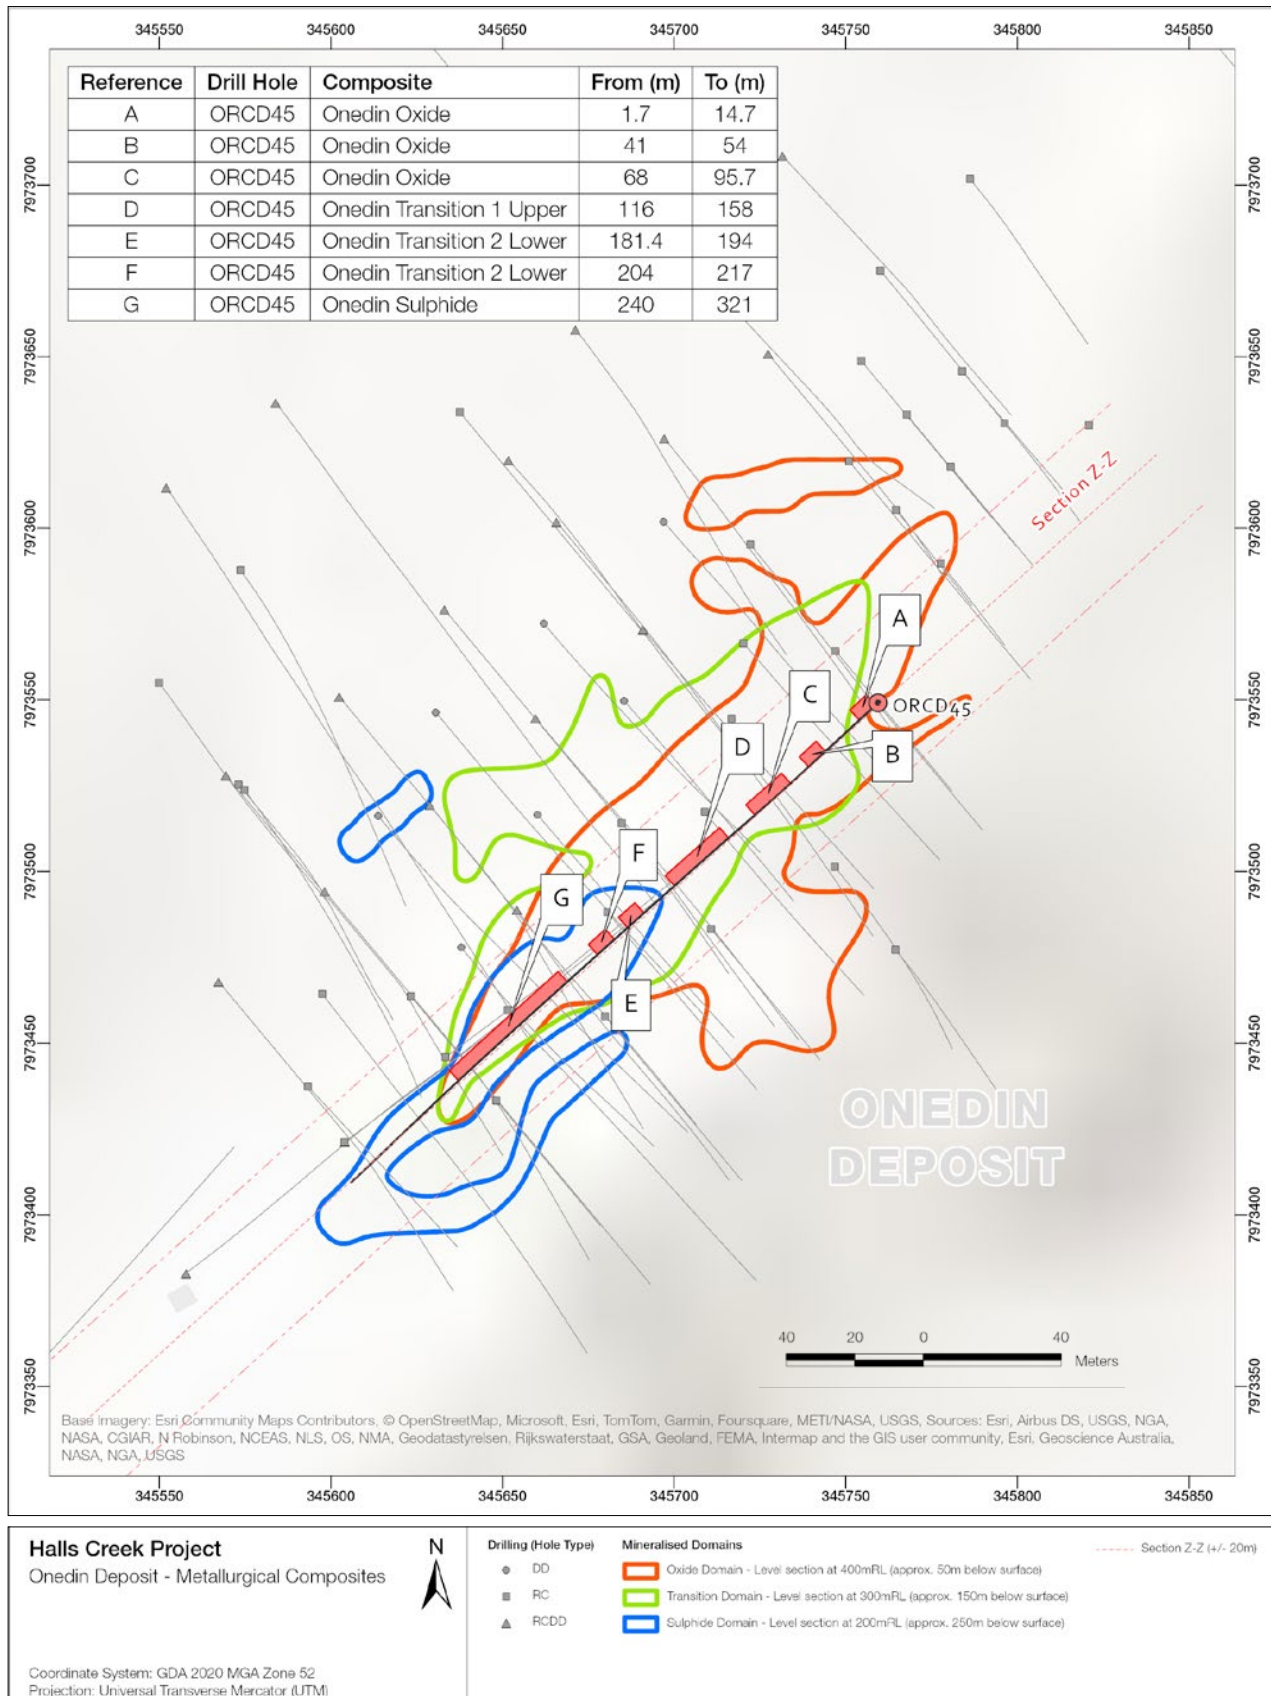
345550 345600 345650 345700 345750 345800 345850

| Reference | Drill Hole | Composite | From (m) | To (m) |
|---|---|---|---|---|
| A | ORCD45 | Onedin Oxide | 1.7 | 14.7 |
| B | ORCD45 | Onedin Oxide | 41 | 54 |
| C | ORCD45 | Onedin Oxide | 68 | 95.7 |
| D | ORCD45 | Onedin Transition 1 Upper | 116 | 158 |
| E | ORCD45 | Onedin Transition 2 Lower | 181.4 | 194 |
| F | ORCD45 | Onedin Transition 2 Lower | 204 | 217 |
| G | ORCD45 | Onedin Sulphide | 240 | 321 |

7973700 7973650 7973600 7973550 7973500 7973450 7973400 7973350

Section Z-Z

A C ORCD45 D B F G E

ONEDIN DEPOSIT

40 20 0 40
Meters

Base imagery: Esri Community Maps Contributors, © OpenStreetMap, Microsoft, Esri, TomTom, Garmin, Foursquare, METI/NASA, USGS, Sources: Esri, Airbus DS, USGS, NGA, NASA, CGIAR, N Robinson, NCEAS, NLS, OS, NMA, Geodatastyrelsen, Rijkswaterstaat, GSA, Geoland, FEMA, Intermap and the GIS user community, Esri, Geoscience Australia, NASA, NGA, USGS

345550 345600 345650 345700 345750 345800 345850

Halls Creek Project
Onedin Deposit - Metallurgical Composites

N

Drilling (Hole Type)
DD
RC
RCDD

Mineralised Domains
Oxide Domain - Level section at 400mRL (approx. 50m below surface)
Transition Domain - Level section at 300mRL (approx. 150m below surface)
Sulphide Domain - Level section at 200mRL (approx. 250m below surface)

Section Z-Z (+/- 20m)

Coordinate System: GDA 2020 MGA Zone 52
Projection: Universal Transverse Mercator (UTM)